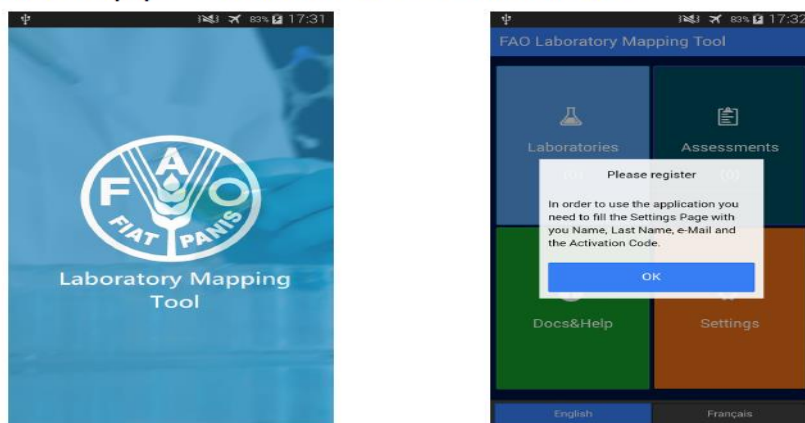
83% 17:31

FAO
FIAT PANIS

Laboratory Mapping Tool

83% 17:32

FAO Laboratory Mapping Tool

Laboratories
(0)

Assessments
(0)

Please register

In order to use the application you need to fill the Settings Page with you Name, Last Name, e-Mail and the Activation Code.

OK

Docs&Help

Settings

English

Français